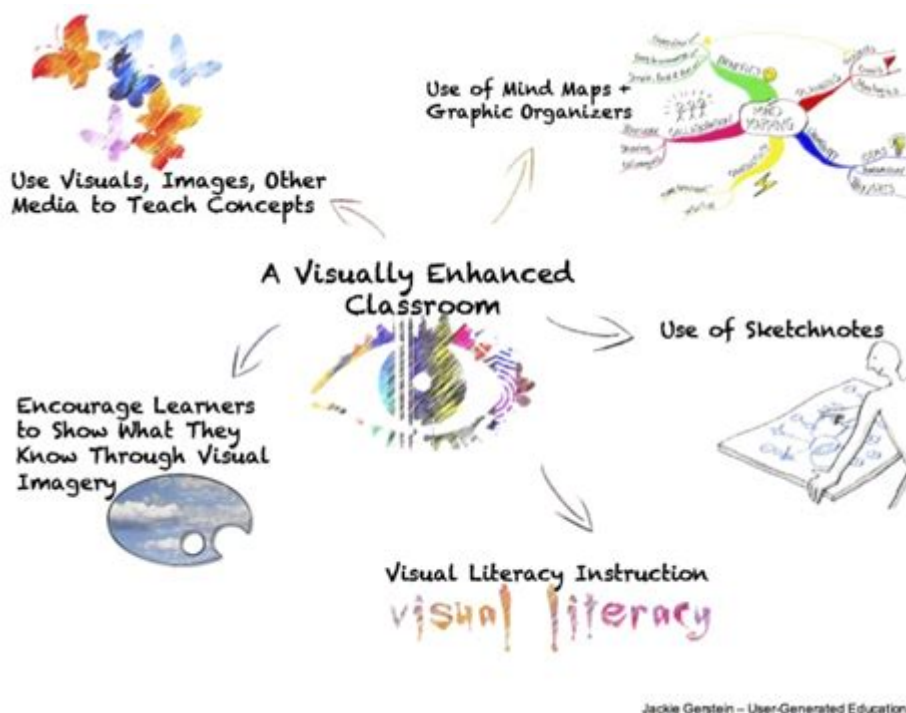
Use of Mind Maps + Graphic Organizers

MIND MAPPING

Use Visuals, Images, Other Media to Teach Concepts

A Visually Enhanced Classroom

Use of Sketchnotes

Encourage Learners to Show What They Know Through Visual Imagery

Visual Literacy Instruction

visual literacy

Jackie Gerstein – User-Generated Education